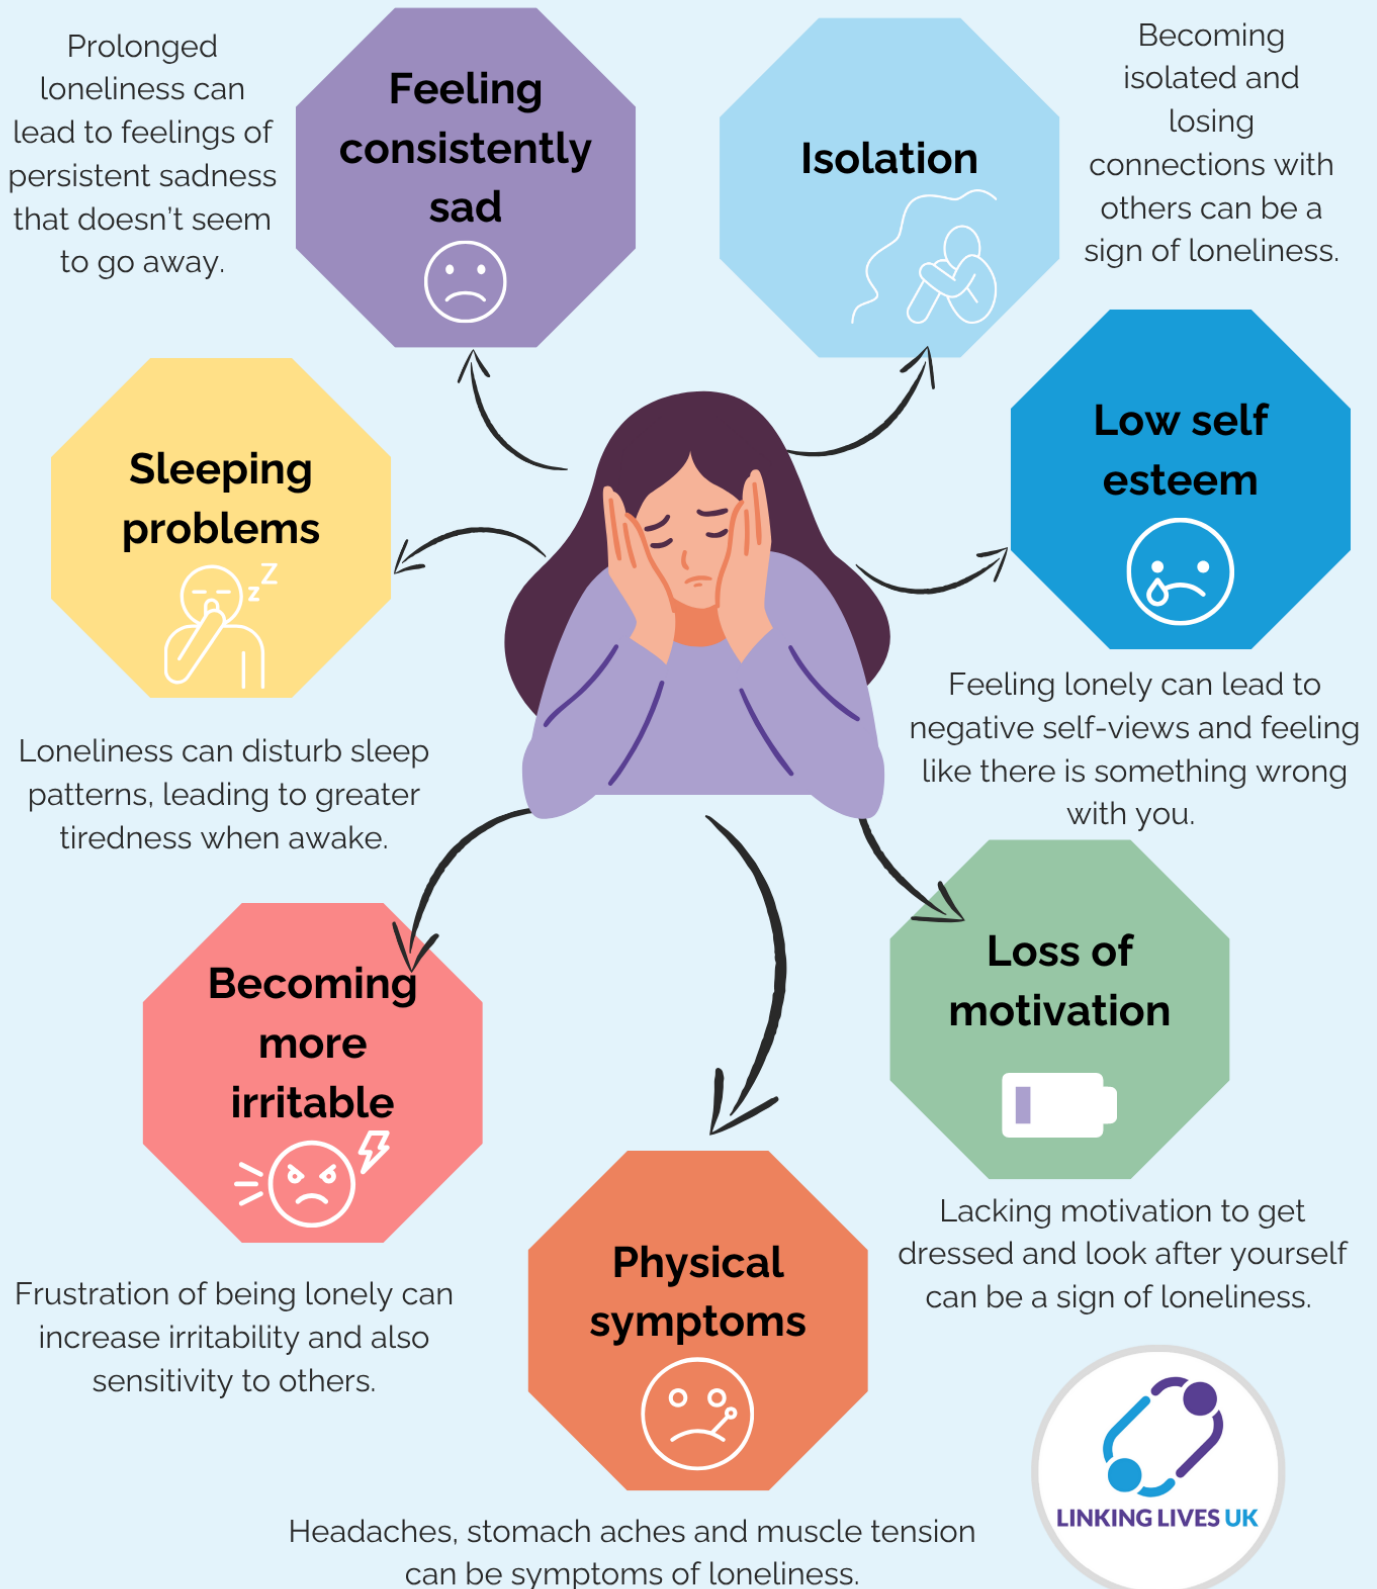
Prolonged loneliness can lead to feelings of persistent sadness that doesn't seem to go away.

Feeling consistently sad

Isolation

Becoming isolated and losing connections with others can be a sign of loneliness.

Sleeping problems

Low self esteem

Loneliness can disturb sleep patterns, leading to greater tiredness when awake.

Feeling lonely can lead to negative self-views and feeling like there is something wrong with you.

Loss of motivation

Becoming more irritable

Physical symptoms

Lacking motivation to get dressed and look after yourself can be a sign of loneliness.

Frustration of being lonely can increase irritability and also sensitivity to others.

Headaches, stomach aches and muscle tension can be symptoms of loneliness.

LINKING LIVES UK